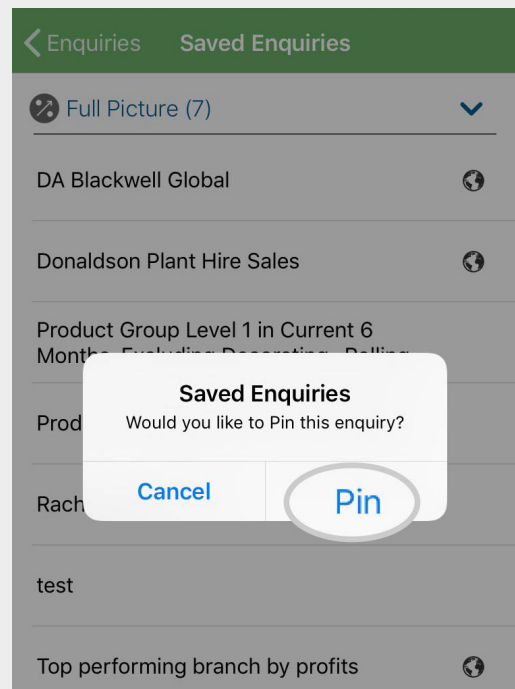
< Enquiries Saved Enquiries

Full Picture (7)

DA Blackwell Global

Donaldson Plant Hire Sales

Product Group Level 1 in Current 6 Month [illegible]

Prod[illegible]

Rach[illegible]

Saved Enquiries
Would you like to Pin this enquiry?

Cancel
Pin

test

Top performing branch by profits